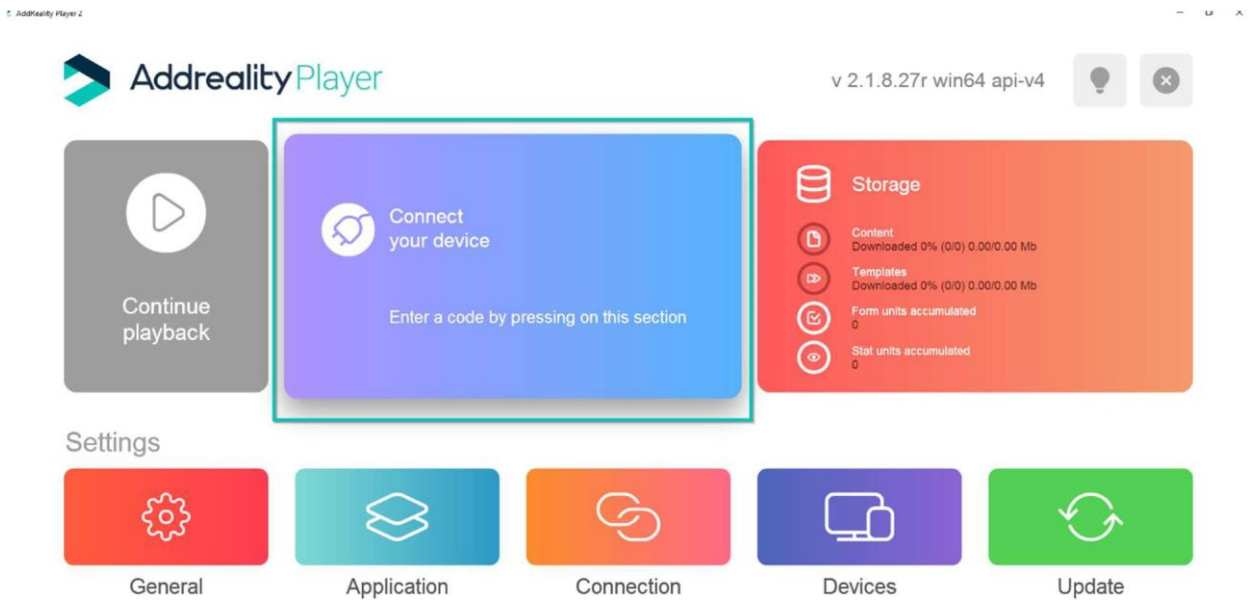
AddReality Player 2

AddrealityPlayer

v 2.1.8.27r win64 api-v4

Continue playback

Connect your device

Enter a code by pressing on this section

Storage

Content
Downloaded 0% (0/0) 0.00/0.00 Mb

Templates
Downloaded 0% (0/0) 0.00/0.00 Mb

Form units accumulated
0

Stat units accumulated
0

Settings

General

Application

Connection

Devices

Update